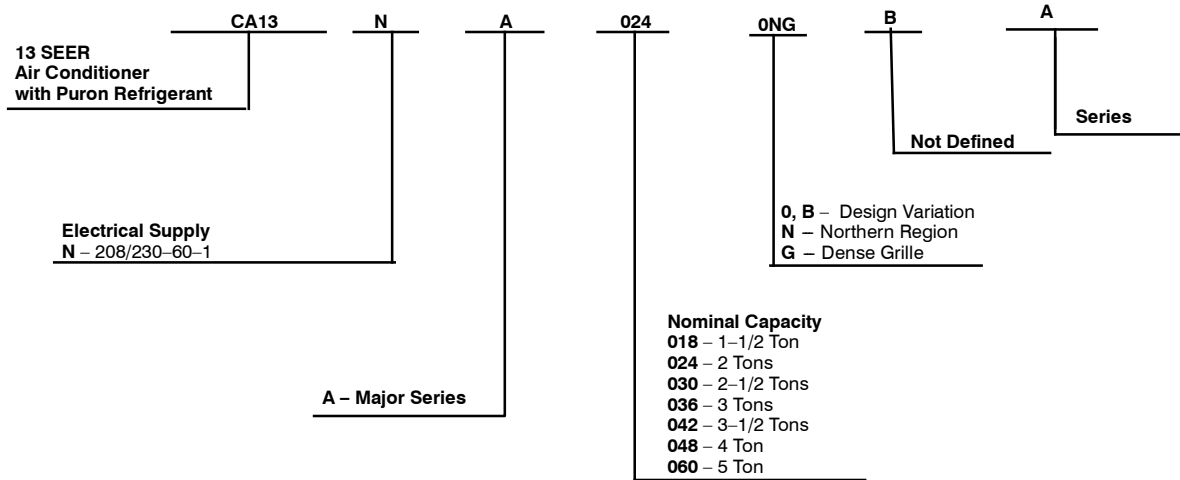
CA13 N A 024 0NG B A

13 SEER
Air Conditioner
with Puron Refrigerant

Series

Not Defined

0, B – Design Variation
N – Northern Region
G – Dense Grille

Electrical Supply
N – 208/230–60–1

Nominal Capacity
018 – 1–1/2 Ton
024 – 2 Tons
030 – 2–1/2 Tons
036 – 3 Tons
042 – 3–1/2 Tons
048 – 4 Ton
060 – 5 Ton

A – Major Series